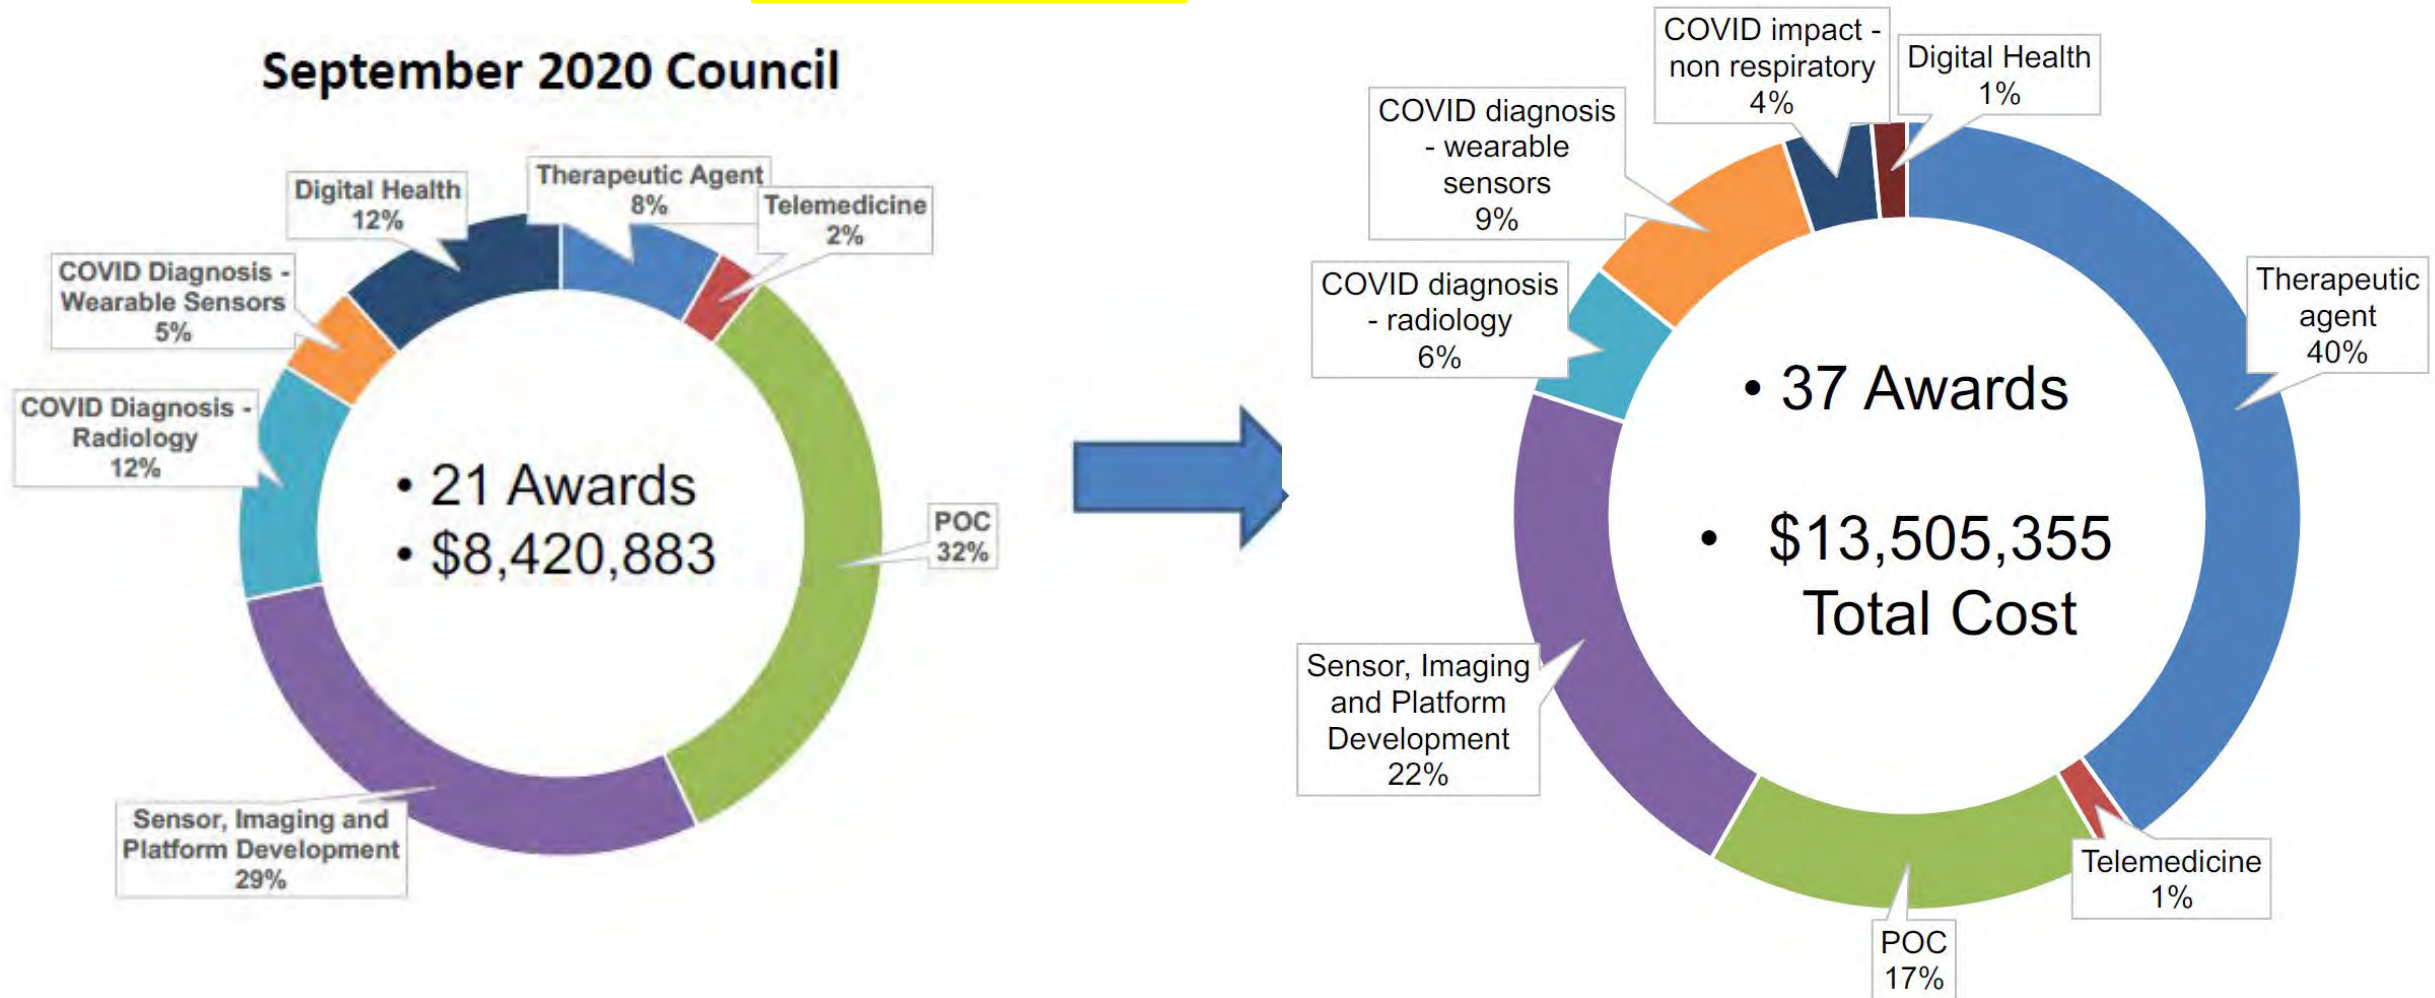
September 2020 Council

Digital Health
12%

Therapeutic Agent
8%

Telemedicine
2%

COVID Diagnosis - Wearable Sensors
5%

COVID Diagnosis - Radiology
12%

• 21 Awards
• $8,420,883

POC
32%

Sensor, Imaging and Platform Development
29%

COVID impact - non respiratory
4%

Digital Health
1%

COVID diagnosis - wearable sensors
9%

COVID diagnosis - radiology
6%

Therapeutic agent
40%

• 37 Awards

• $13,505,355 Total Cost

Sensor, Imaging and Platform Development
22%

Telemedicine
1%

POC
17%